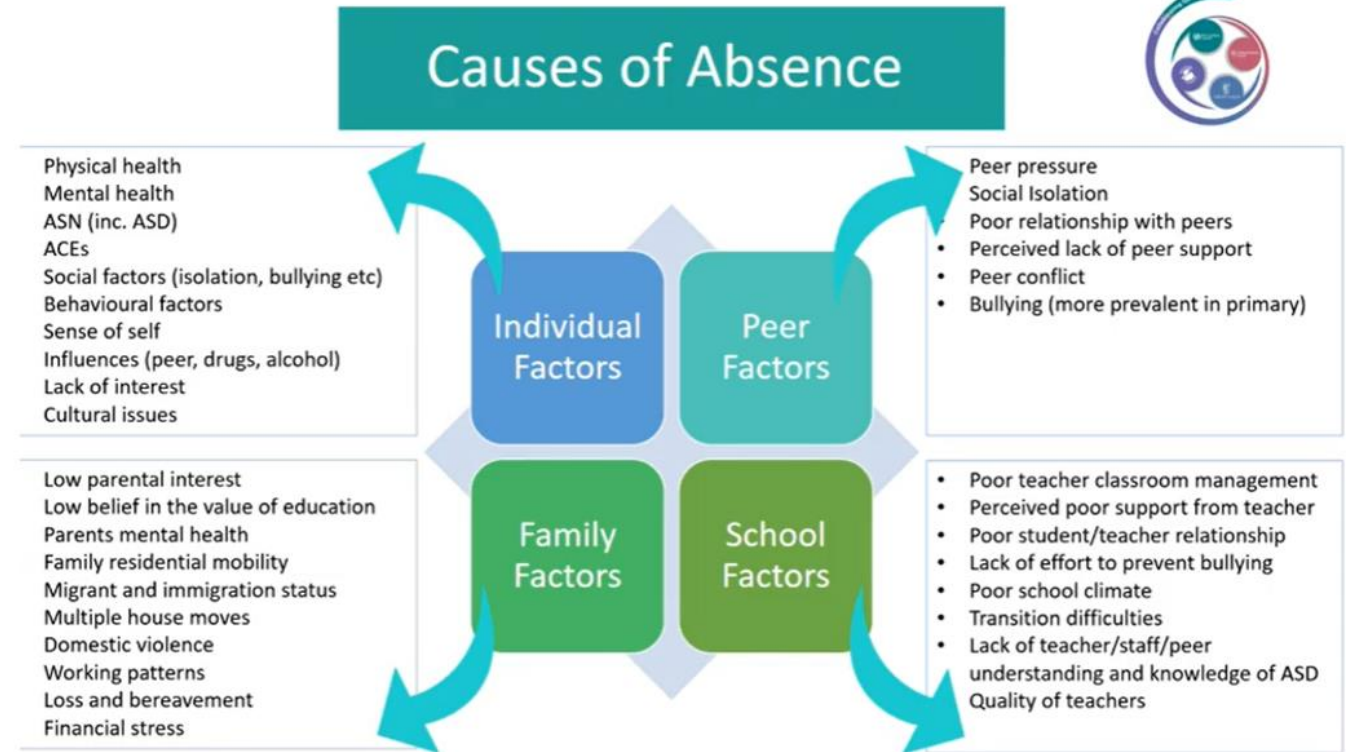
Causes of Absence

Physical health
Mental health
ASN (inc. ASD)
ACEs
Social factors (isolation, bullying etc)
Behavioural factors
Sense of self
Influences (peer, drugs, alcohol)
Lack of interest
Cultural issues

Individual Factors

Peer Factors

Peer pressure
Social Isolation
• Poor relationship with peers
• Perceived lack of peer support
• Peer conflict
• Bullying (more prevalent in primary)

Low parental interest
Low belief in the value of education
Parents mental health
Family residential mobility
Migrant and immigration status
Multiple house moves
Domestic violence
Working patterns
Loss and bereavement
Financial stress

Family Factors

School Factors

• Poor teacher classroom management
• Perceived poor support from teacher
• Poor student/teacher relationship
• Lack of effort to prevent bullying
• Poor school climate
• Transition difficulties
• Lack of teacher/staff/peer understanding and knowledge of ASD
Quality of teachers